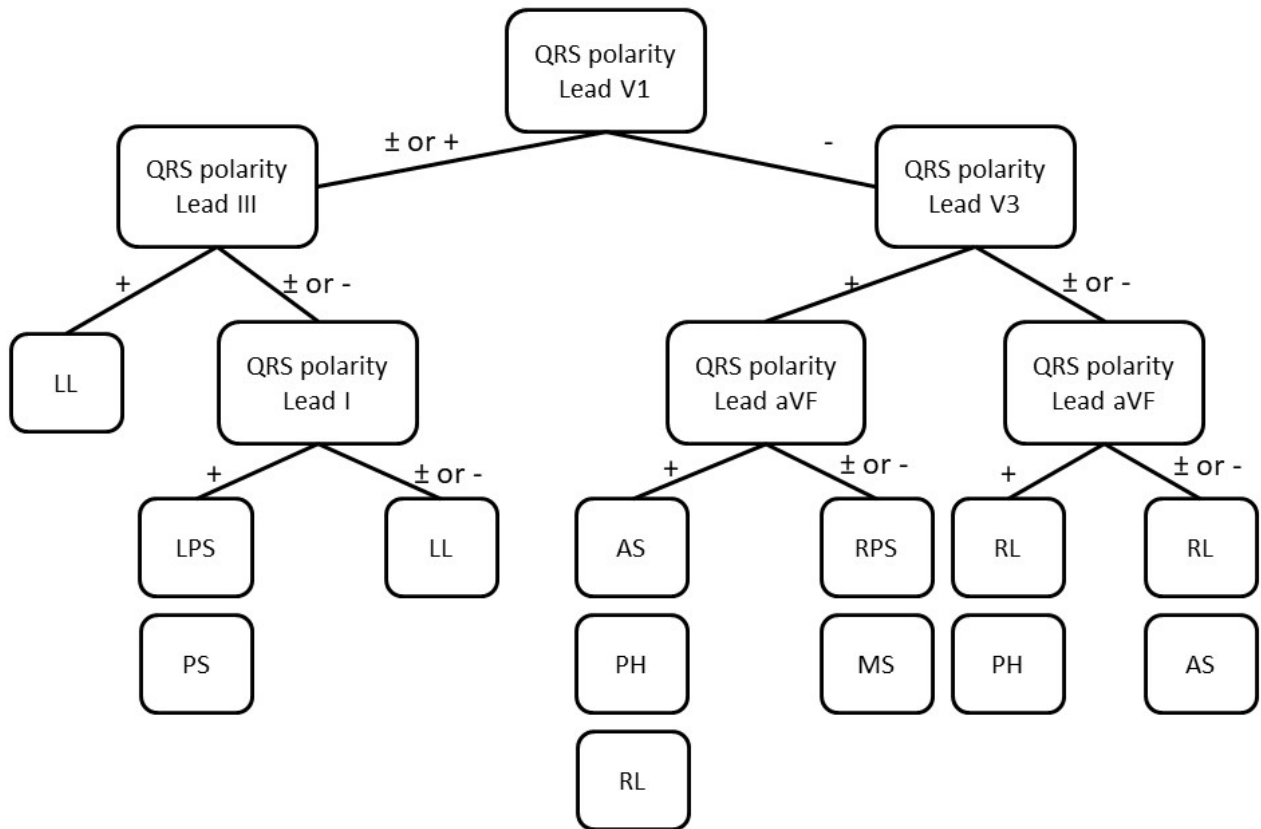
QRS polarity
Lead V1

± or +

-

QRS polarity
Lead III

QRS polarity
Lead V3

+

± or -

LL

QRS polarity
Lead I

+

± or -

LPS

PS

LL

+

± or -

QRS polarity
Lead aVF

QRS polarity
Lead aVF

+

± or -

AS

PH

RL

RPS

MS

+

± or -

RL

PH

RL

AS